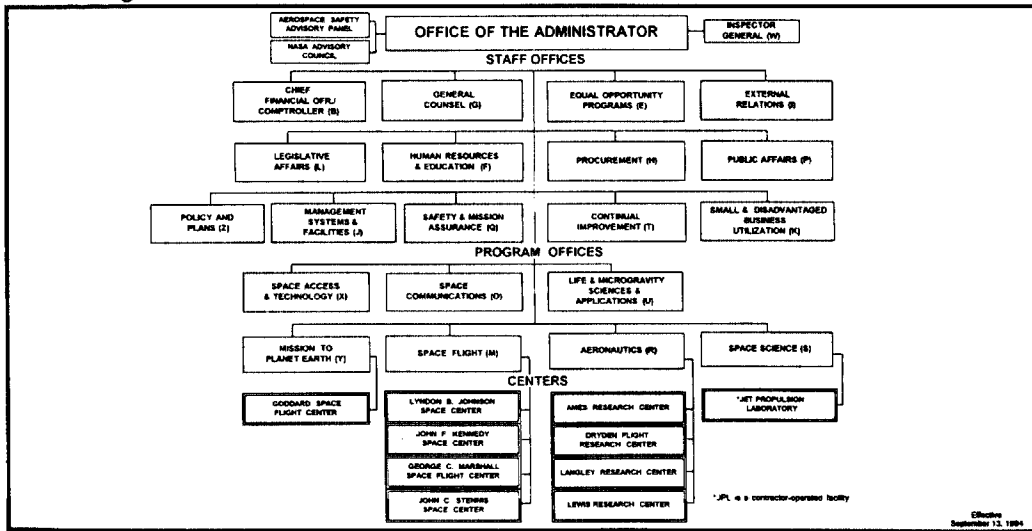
AEROSPACE SAFETY ADVISORY PANEL

NASA ADVISORY COUNCIL

OFFICE OF THE ADMINISTRATOR

INSPECTOR GENERAL (W)

STAFF OFFICES

CHIEF FINANCIAL OFR./ COMPTROLLER (B)

GENERAL COUNSEL (G)

EQUAL OPPORTUNITY PROGRAMS (E)

EXTERNAL RELATIONS (I)

LEGISLATIVE AFFAIRS (L)

HUMAN RESOURCES & EDUCATION (F)

PROCUREMENT (H)

PUBLIC AFFAIRS (P)

POLICY AND PLANS (Z)

MANAGEMENT SYSTEMS & FACILITIES (J)

SAFETY & MISSION ASSURANCE (Q)

CONTINUAL IMPROVEMENT (T)

SMALL & DISADVANTAGED BUSINESS UTILIZATION (K)

PROGRAM OFFICES

SPACE ACCESS & TECHNOLOGY (X)

SPACE COMMUNICATIONS (O)

LIFE & MICROGRAVITY SCIENCES & APPLICATIONS (U)

MISSION TO PLANET EARTH (Y)

SPACE FLIGHT (M)

AERONAUTICS (R)

SPACE SCIENCE (S)

CENTERS

GODDARD SPACE FLIGHT CENTER

LYNDON B. JOHNSON SPACE CENTER

JOHN F. KENNEDY SPACE CENTER

GEORGE C. MARSHALL SPACE FLIGHT CENTER

JOHN C. STENNIS SPACE CENTER

AMES RESEARCH CENTER

DRYDEN FLIGHT RESEARCH CENTER

LANGLEY RESEARCH CENTER

LEWIS RESEARCH CENTER

*JET PROPULSION LABORATORY

*JPL is a contractor-operated facility

Effective September 13, 1994